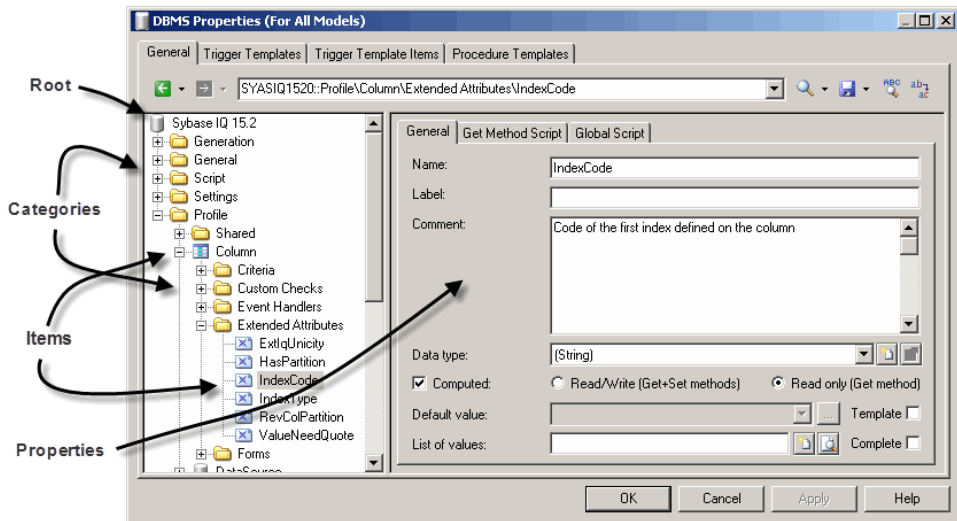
DBMS Properties (For All Models)

General | Trigger Templates | Trigger Template Items | Procedure Templates

SYASIQ1520::Profile\Column\Extended Attributes\IndexCode

Root

Categories

Items

Properties

Sybase IQ 15.2
Generation
General
Script
Settings
Profile
Shared
Column
Criteria
Custom Checks
Event Handlers
Extended Attributes
ExtIqUnicity
HasPartition
IndexCode
IndexType
RevColPartition
ValueNeedQuote
Forms
DataSource

General | Get Method Script | Global Script

Name: IndexCode
Label:
Comment: Code of the first index defined on the column

Data type: (String)
Computed:
Read/Write (Get+Set methods)
Read only (Get method)
Default value:
Template
List of values:
Complete

OK
Cancel
Apply
Help